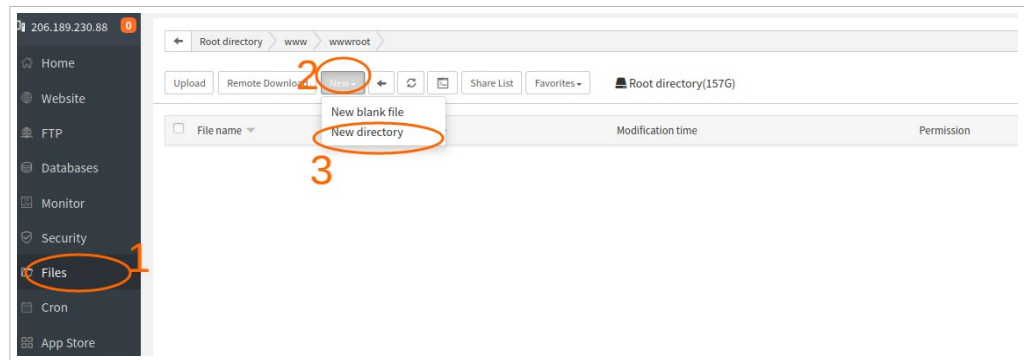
206.189.230.88 0

Home

Website

FTP

Databases

Monitor

Security

Files

Cron

App Store

Root directory www wwwroot

Upload Remote Download New Share List Favorites Root directory(157G)

New blank file
New directory

File name Modification time Permission

1
2
3